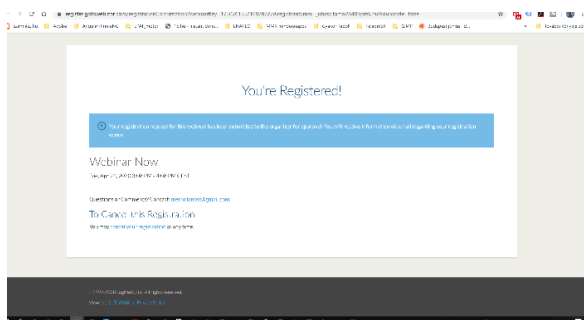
You're Registered!

Your registration request for this webinar has been submitted to the organizer for approval. You will receive information via email regarding your registration status.

Webinar Now

Questions or Comments? Contact:

To Cancel this Registration

You may cancel your registration at any time.

© 2020 LogMeIn, Inc. All rights reserved.